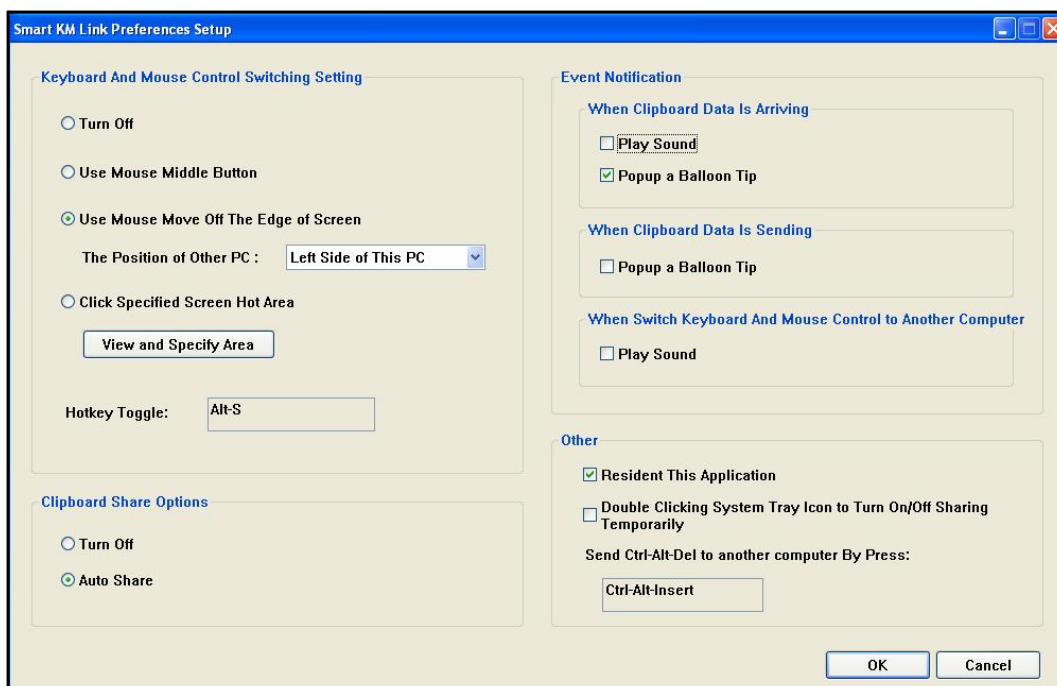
Smart KM Link Preferences Setup

Keyboard And Mouse Control Switching Setting

Turn Off

Use Mouse Middle Button

Use Mouse Move Off The Edge of Screen

The Position of Other PC : Left Side of This PC

Click Specified Screen Hot Area

View and Specify Area

Hotkey Toggle: Alt-S

Clipboard Share Options

Turn Off

Auto Share

Event Notification

When Clipboard Data Is Arriving

Play Sound

Popup a Balloon Tip

When Clipboard Data Is Sending

Popup a Balloon Tip

When Switch Keyboard And Mouse Control to Another Computer

Play Sound

Other

Resident This Application

Double Clicking System Tray Icon to Turn On/Off Sharing Temporarily

Send Ctrl-Alt-Del to another computer By Press:

Ctrl-Alt-Insert

OK Cancel